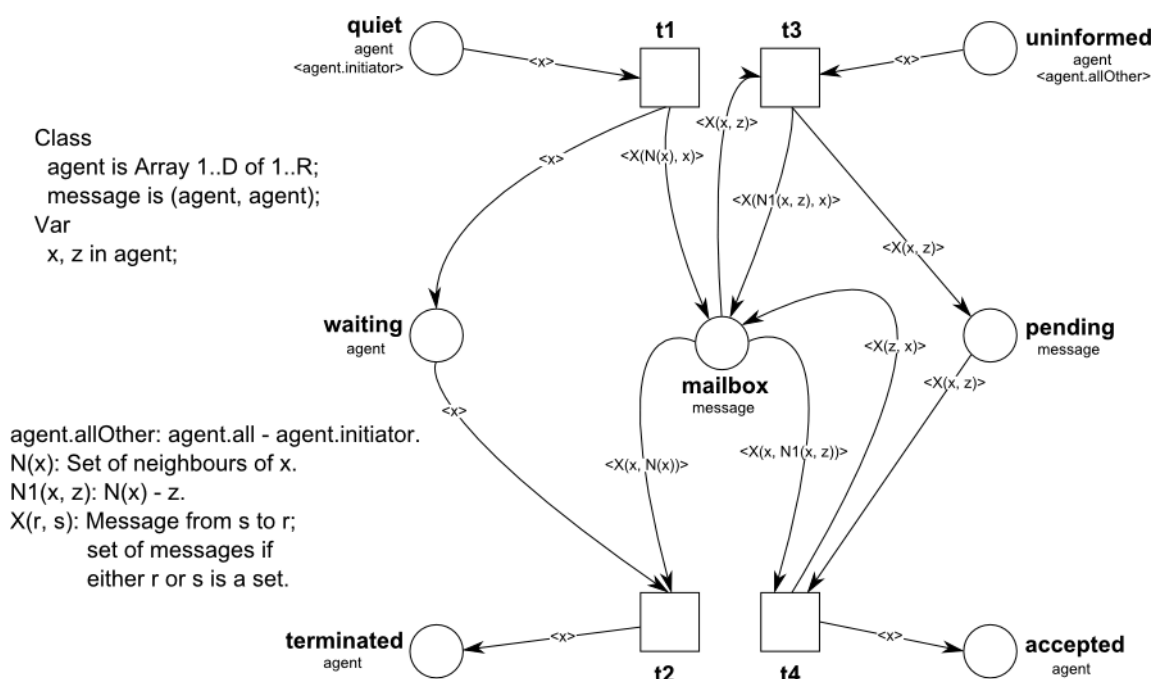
quiet
agent
<agent.initiator>

<x>

t1

t3

<x>

uninformed
agent
<agent.allOther>

Class
agent is Array 1..D of 1..R;
message is (agent, agent);
Var
x, z in agent;

<x>

<X(N(x), x)>

<X(x, z)>

<X(N1(x, z), x)>

<X(x, z)>

waiting
agent

mailbox
message

<X(z, x)>

pending
message

<x>

<X(x, z)>

agent.allOther: agent.all - agent.initiator.
N(x): Set of neighbours of x.
N1(x, z): N(x) - z.
X(r, s): Message from s to r;
set of messages if
either r or s is a set.

<X(x, N(x))>

<X(x, N1(x, z))>

terminated
agent

<x>

t2

t4

<x>

accepted
agent